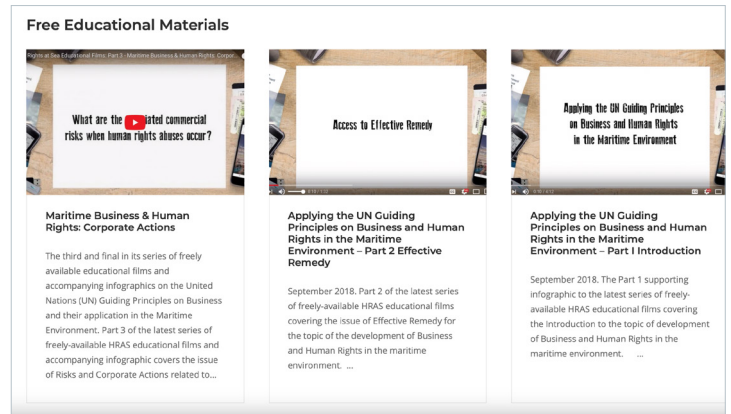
Free Educational Materials

Rights at Sea Educational Films: Part 3 - Maritime Business & Human Rights: Corpora

What are the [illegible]ated commercial risks when human rights abuses occur?

Maritime Business & Human Rights: Corporate Actions

The third and final in its series of freely available educational films and accompanying infographics on the United Nations (UN) Guiding Principles on Business and their application in the Maritime Environment. Part 3 of the latest series of freely-available HRAS educational films and accompanying infographic covers the issue of Risks and Corporate Actions related to...

Access to Effective Remedy

Applying the UN Guiding Principles on Business and Human Rights in the Maritime Environment – Part 2 Effective Remedy

September 2018. Part 2 of the latest series of freely-available HRAS educational films covering the issue of Effective Remedy for the topic of the development of Business and Human Rights in the maritime environment. ...

Applying the UN Guiding Principles on Business and Human Rights in the Maritime Environment

Applying the UN Guiding Principles on Business and Human Rights in the Maritime Environment – Part I Introduction

September 2018. The Part 1 supporting infographic to the latest series of freely-available HRAS educational films covering the introduction to the topic of development of Business and Human Rights in the maritime environment. ...